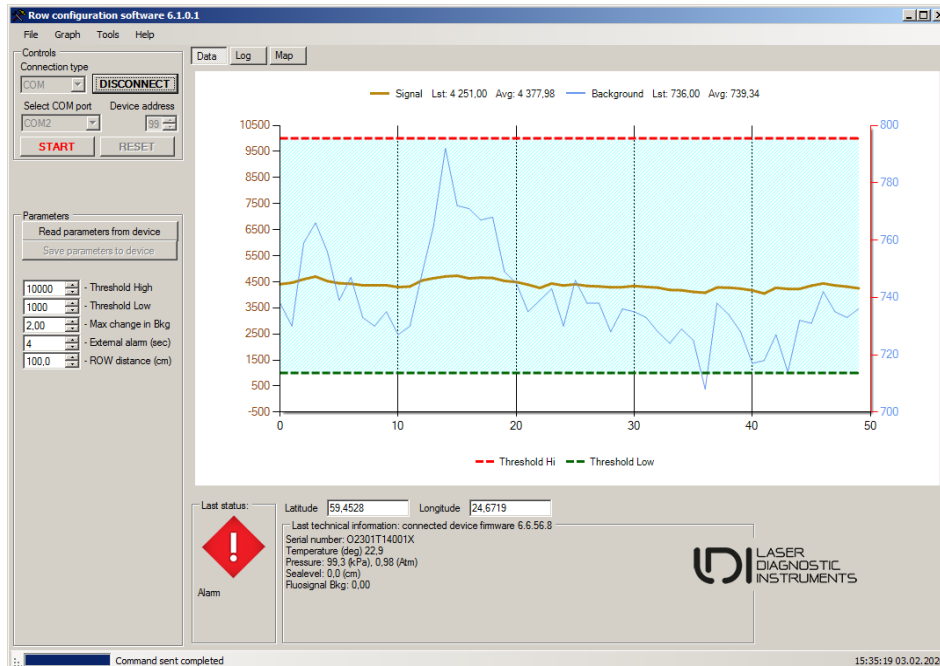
Row configuration software 6.1.0.1

File Graph Tools Help

Controls
Connection type
COM
DISCONNECT
Select COM port
Device address
COM2
98
START
RESET

Parameters
Read parameters from device
Save parameters to device
10000 - Threshold High
1000 - Threshold Low
2,00 - Max change in Bkg
4 - External alarm (sec)
100,0 - ROW distance (cm)

Data Log Map

Signal Lst: 4 251,00 Avg: 4 377,98 Background Lst: 736,00 Avg: 739,34

10500
9500
8500
7500
6500
5500
4500
3500
2500
1500
500
-500

800
780
760
740
720
700

0 10 20 30 40 50

Threshold Hi Threshold Low

Last status:
Alarm

Latitude 59,4528 Longitude 24,6719
Last technical information: connected device firmware 6.6.56.8
Serial number: O2301T14001X
Temperature (deg) 22,9
Pressure: 99,3 (kPa), 0,98 (Atm)
Sealevel: 0,0 (cm)
Fluosignal Bkg: 0,00

LDI LASER DIAGNOSTIC INSTRUMENTS

Command sent completed
15:35:19 03.02.202